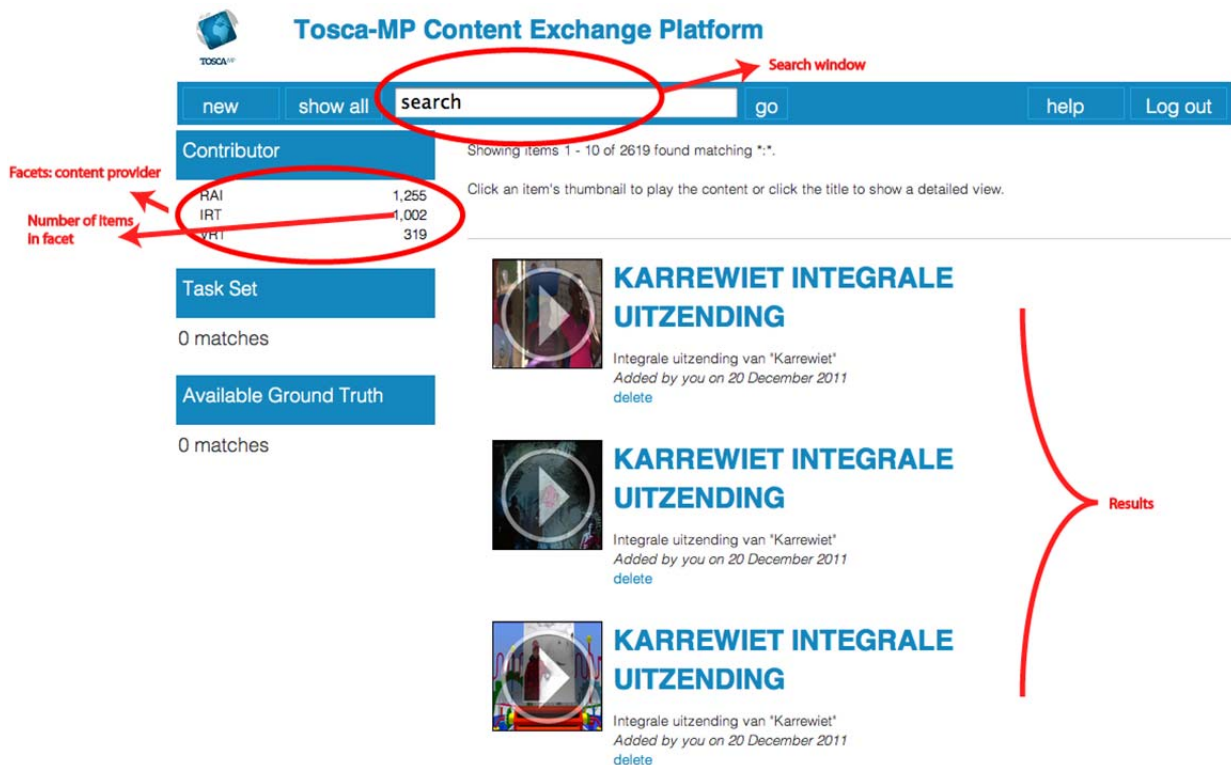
TOSCA MP

Tosca-MP Content Exchange Platform

Search window

new show all search go help Log out

Contributor

Facets: content provider

Number of items in facet

| RAI | 1,255 |
|---|---|
| IRT | 1,002 |
| VRT | 319 |

Task Set

0 matches

Available Ground Truth

0 matches

Showing items 1 - 10 of 2619 found matching *:*.

Click an item's thumbnail to play the content or click the title to show a detailed view.

KARREWIET INTEGRALE UITZENDING

Integrale uitzending van 'Karrewiet'
Added by you on 20 December 2011
delete

KARREWIET INTEGRALE UITZENDING

Integrale uitzending van 'Karrewiet'
Added by you on 20 December 2011
delete

Results

KARREWIET INTEGRALE UITZENDING

Integrale uitzending van 'Karrewiet'
Added by you on 20 December 2011
delete